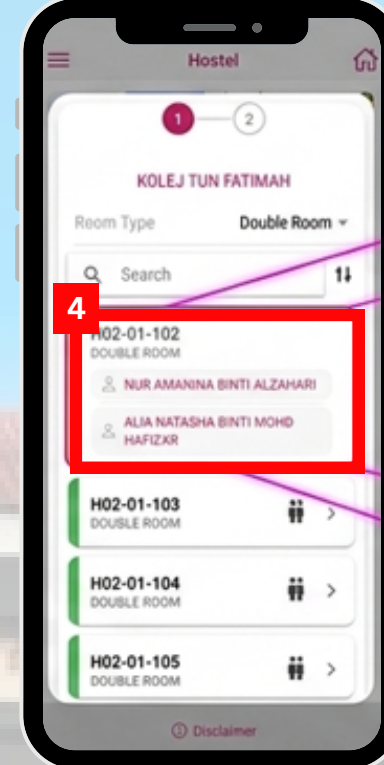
Hostel

1 2

KOLEJ TUN FATIMAH

Room Type Double Room

Search

4

H02-01-102
DOUBLE ROOM

NUR AMANINA BINTI ALZAHARI

ALIA NATASHA BINTI MOHD HAFIZAR

H02-01-103
DOUBLE ROOM

H02-01-104
DOUBLE ROOM

H02-01-105
DOUBLE ROOM

Disclaimer